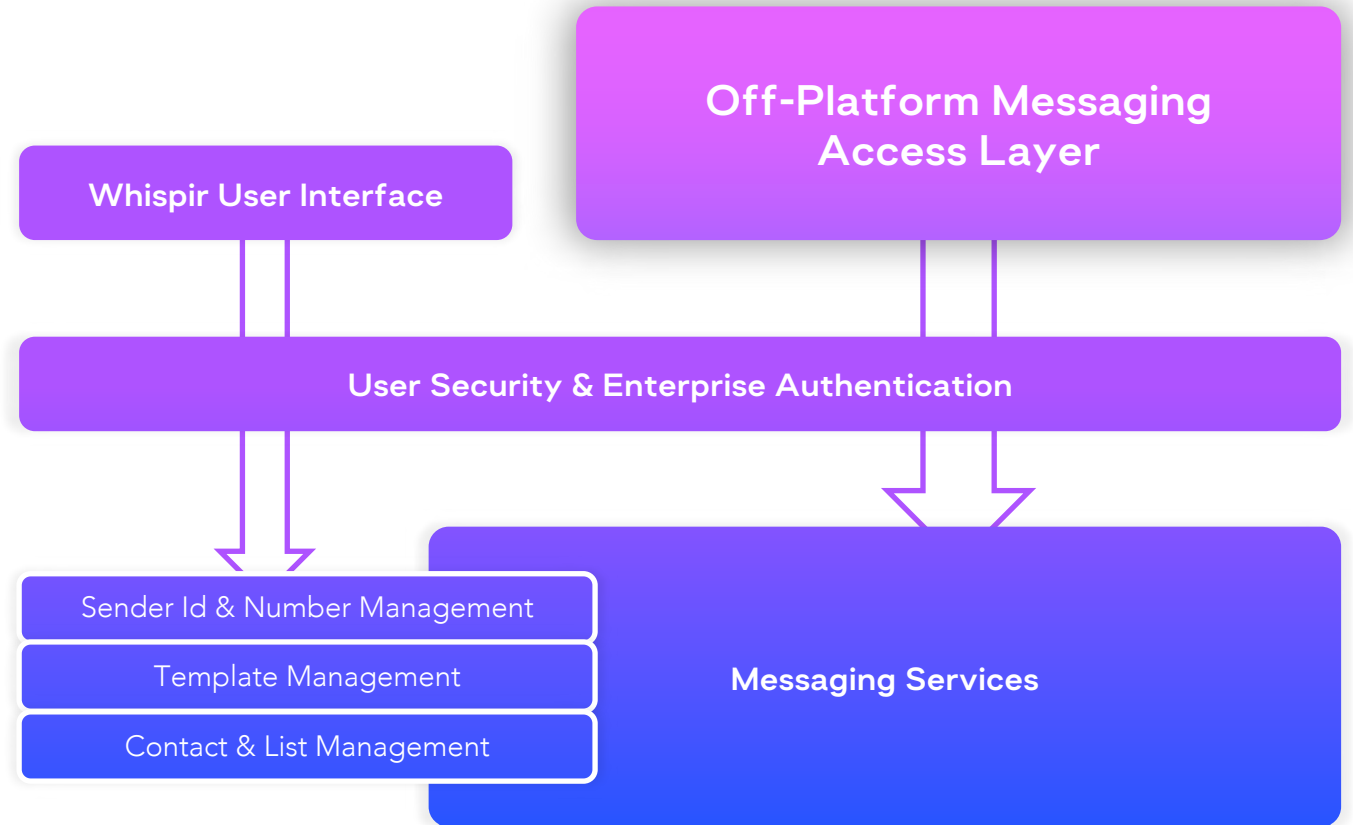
Off-Platform Messaging Access Layer

Whispir User Interface

User Security & Enterprise Authentication

Sender Id & Number Management

Template Management

Contact & List Management

Messaging Services